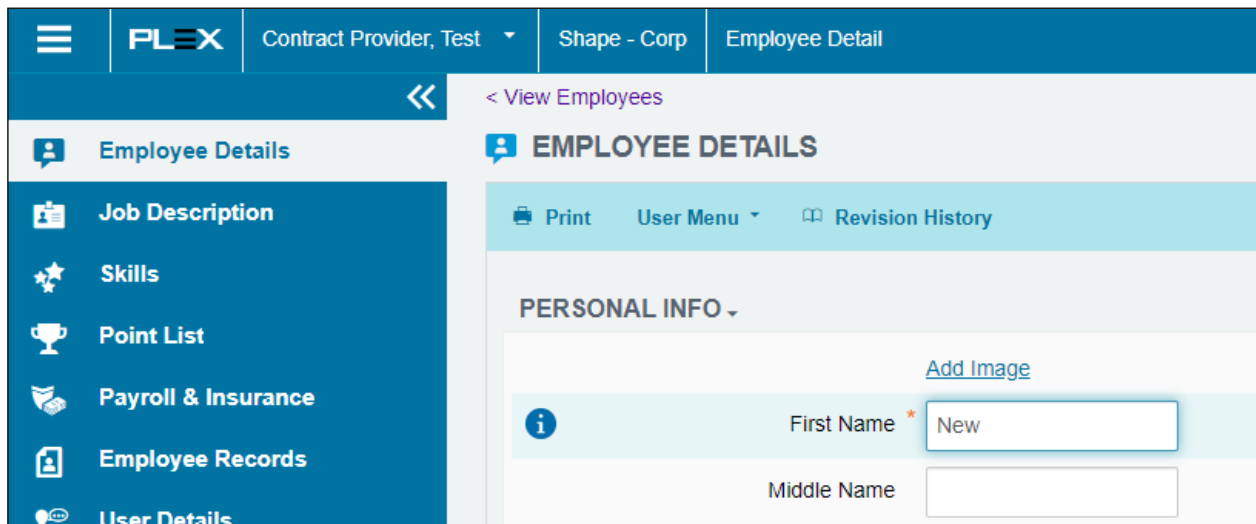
PLEX Contract Provider, Test Shape - Corp Employee Detail

Employee Details
Job Description
Skills
Point List
Payroll & Insurance
Employee Records
User Details

< View Employees

EMPLOYEE DETAILS

Print User Menu Revision History

PERSONAL INFO

Add Image

First Name * New

Middle Name